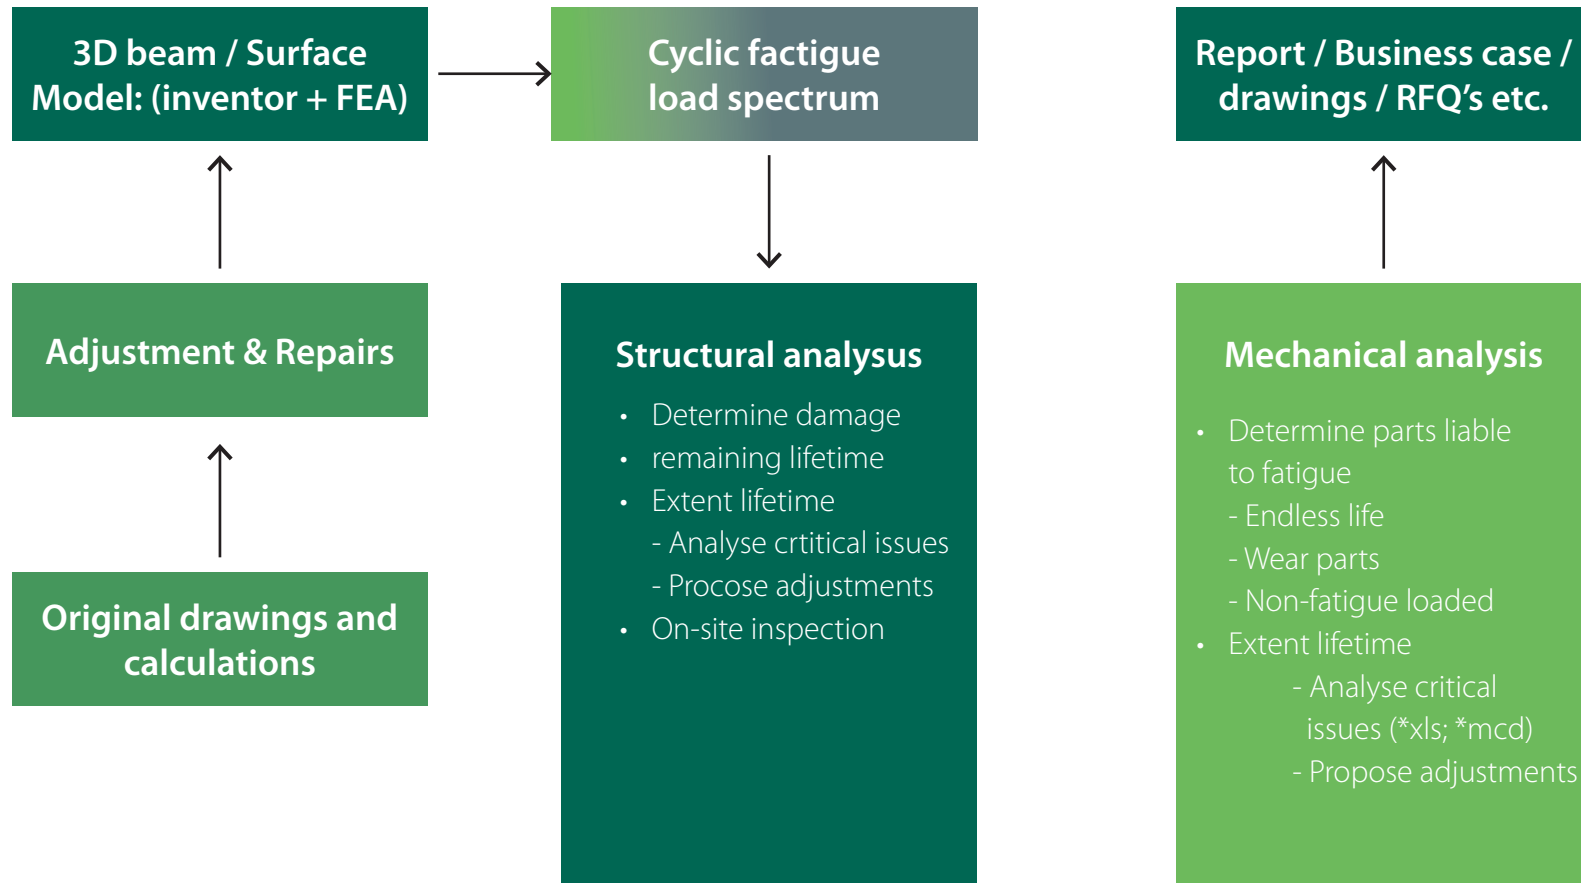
3D beam / Surface Model: (inventor + FEA)

Cyclic factigue load spectrum

Report / Business case / drawings / RFQ's etc.

Adjustment & Repairs

Structural analysus

- Determine damage
- remaining lifetime
- Extent lifetime
  - Analyse crtitical issues
  - Procose adjustments
- On-site inspection

Mechanical analysis

- Determine parts liable to fatigue
  - Endless life
  - Wear parts
  - Non-fatigue loaded
- Extent lifetime
  - Analyse critical issues (*xls; *mcd)
  - Propose adjustments

Original drawings and calculations